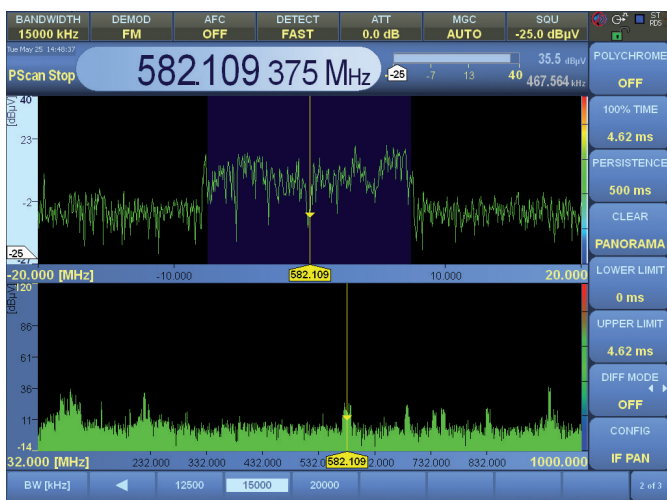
BANDWIDTH 15000 kHz
DEMOD FM
AFC OFF
DETECT FAST
ATT 0.0 dB
MGC AUTO
SQU -25.0 dBµV

Tue May 25 14:48:37
PScan Stop
582.109 375 MHz
-25 -7 13 40
35.5 dBµV
467.564 kHz

POLYCHROME OFF
100% TIME 4.62 ms
PERSISTENCE 500 ms
CLEAR PANORAMA
LOWER LIMIT 0 ms
UPPER LIMIT 4.62 ms
DIFF MODE OFF
CONFIG IF PAN

[dBµV] 40
23
-2
-25

-20.000 [MHz] -10.000 582.109 10.000 20.000

[dBµV] 120
86
61
36
11
-14

32.000 [MHz] 232.000 332.000 432.000 532.0 582.109 2.000 732.000 832.000 1000.000

BW [kHz] 12500 15000 20000 2 of 3